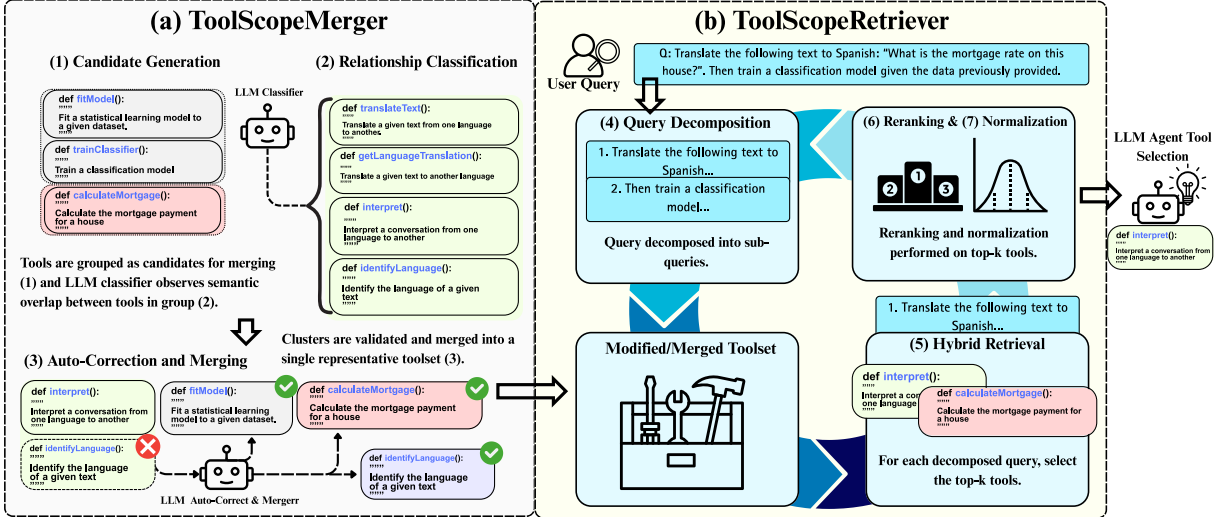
(a) ToolScopeMerger

(1) Candidate Generation

def fitModel():
"""
Fit a statistical learning model to a given dataset.
"""

def trainClassifier():
"""
Train a classification model
"""

def calculateMortgage():
"""
Calculate the mortgage payment for a house
"""

LLM Classifier

(2) Relationship Classification

def translateText():
"""
Translate a given text from one language to another.
"""

def getLanguageTranslation():
"""
Translate a given text to another language
"""

def interpret():
"""
Interpret a conversation from one language to another
"""

def identifyLanguage():
"""
Identify the language of a given text
"""

Tools are grouped as candidates for merging (1) and LLM classifier observes semantic overlap between tools in group (2).

Clusters are validated and merged into a single representative toolset (3).

(3) Auto-Correction and Merging

def interpret():
"""
Interpret a conversation from one language to another
"""

def fitModel():
"""
Fit a statistical learning model to a given dataset.
"""

def calculateMortgage():
"""
Calculate the mortgage payment for a house
"""

def identifyLanguage():
"""
Identify the language of a given text
"""

def identifyLanguage():
"""
Identify the language of a given text
"""

LLM Auto-Correct & Mergerr

(b) ToolScopeRetriever

User Query

Q: Translate the following text to Spanish: "What is the mortgage rate on this house?". Then train a classification model given the data previously provided.

(4) Query Decomposition

1. Translate the following text to Spanish...

2. Then train a classification model...

Query decomposed into sub-queries.

(6) Reranking & (7) Normalization

Reranking and normalization performed on top-k tools.

LLM Agent Tool Selection

def interpret():
"""
Interpret a conversation from one language to another

1. Translate the following text to Spanish...

Modified/Merged Toolset

(5) Hybrid Retrieval

def interpret():
"""
Interpret a con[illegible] one language

def calculateMortgage():
"""
Calculate the mortgage payment for a house
"""

For each decomposed query, select the top-k tools.